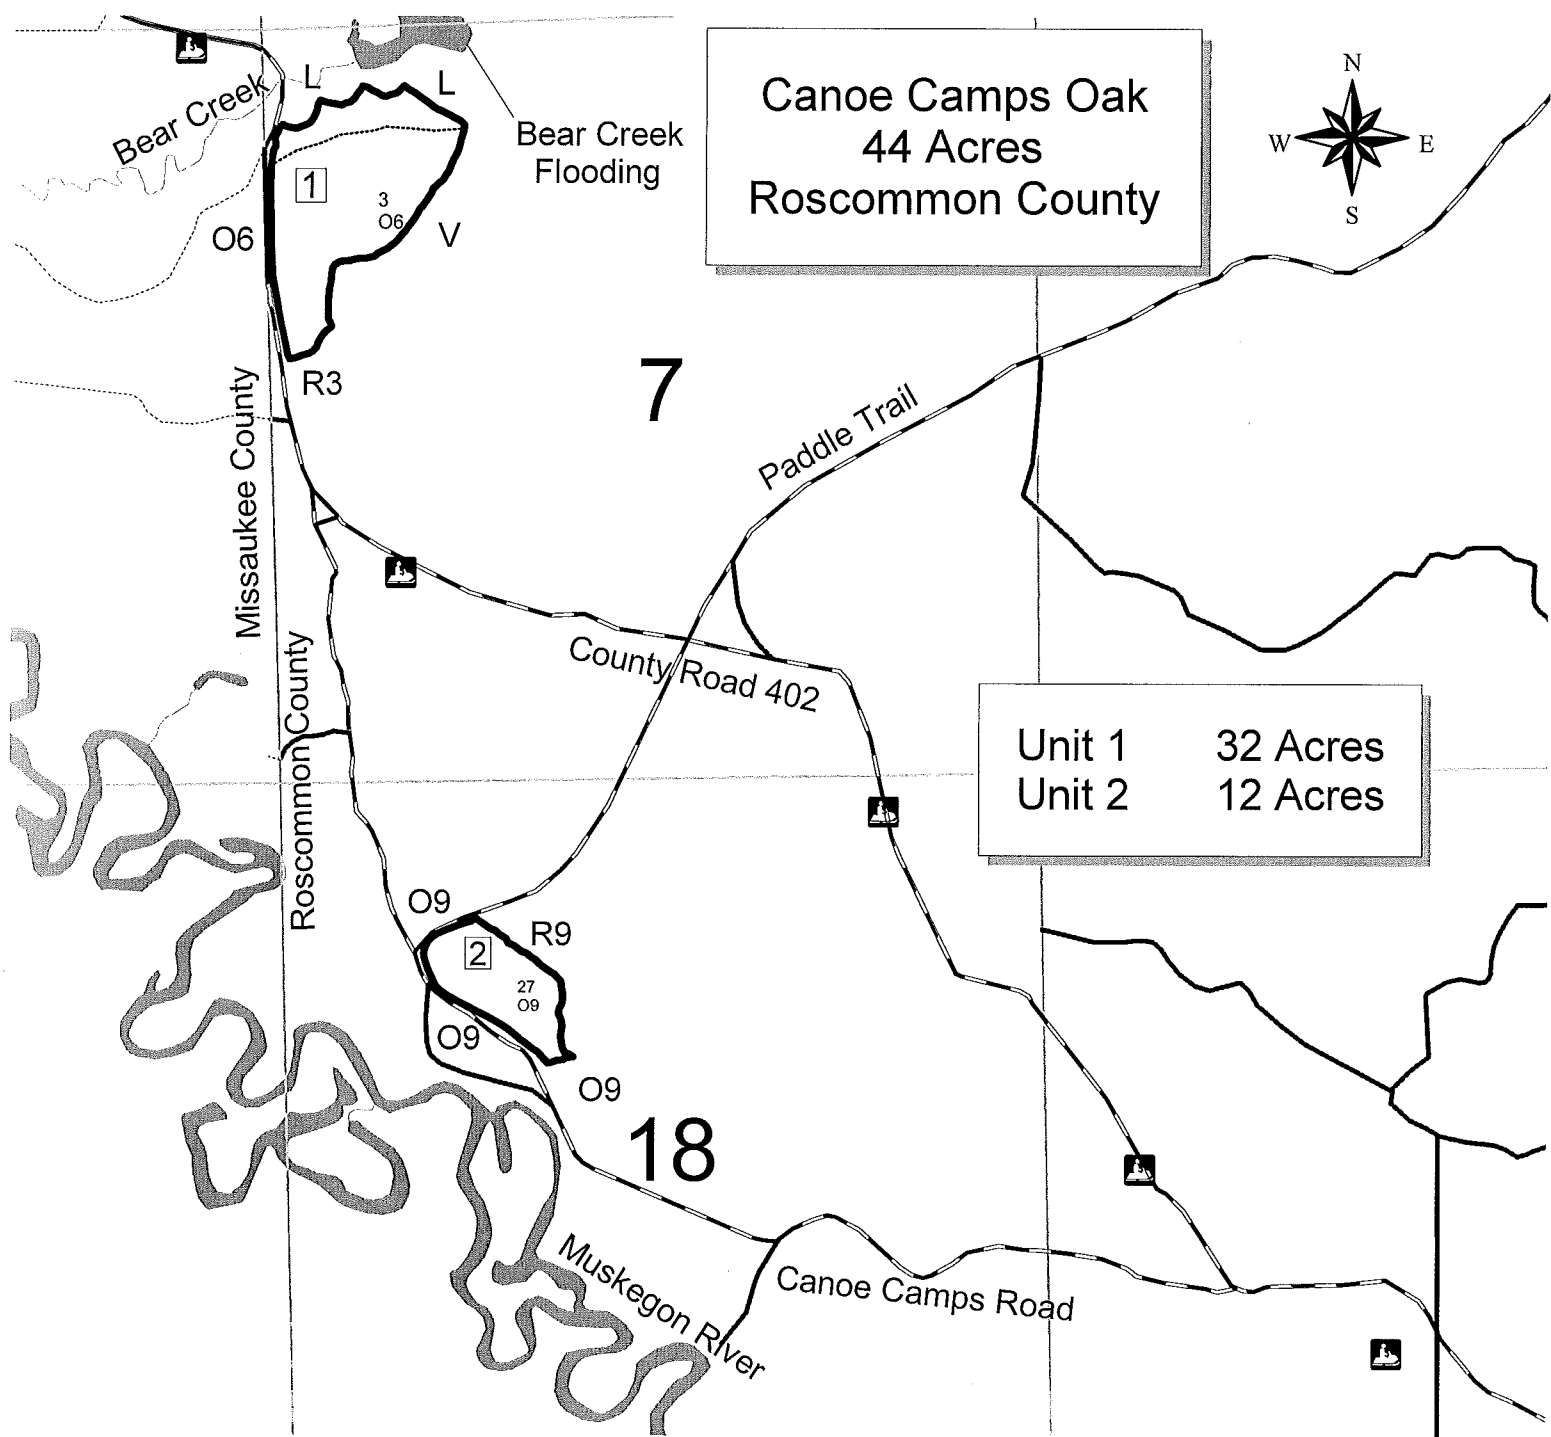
Canoe Camps Oak
44 Acres
Roscommon County

N
W
E
S

Bear Creek
L
L
Bear Creek Flooding
1
3
O6
O6
V
R3
7
Paddle Trail
Missaukee County
Roscommon County
County Road 402

| Unit 1 | 32 Acres |
|---|---|
| Unit 2 | 12 Acres |

O9
R9
2
27
O9
O9
O9
18
Muskegon River
Canoe Camps Road